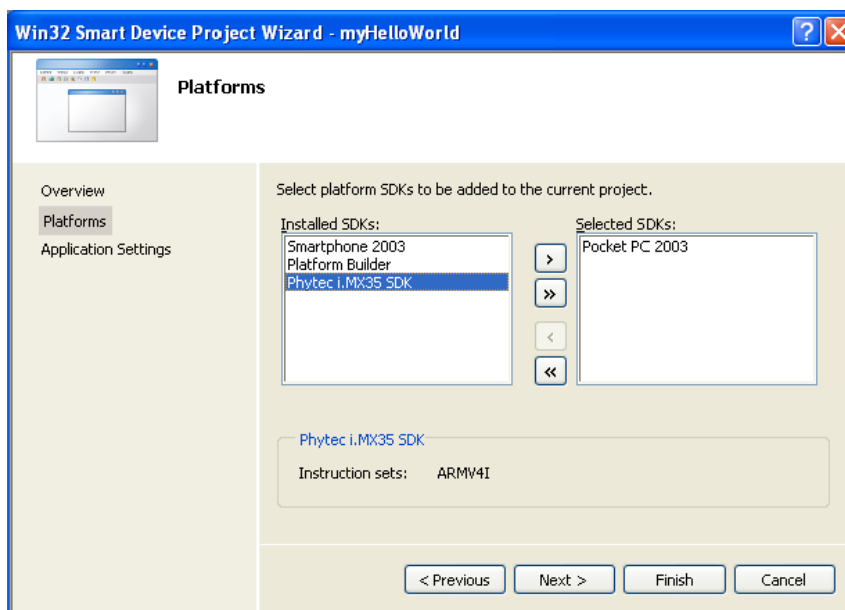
Win32 Smart Device Project Wizard - myHelloWorld

Platforms

Overview
Platforms
Application Settings

Select platform SDKs to be added to the current project.

Installed SDKs:
Smartphone 2003
Platform Builder
Phytec i.MX35 SDK

>
»
<
«

Selected SDKs:
Pocket PC 2003

Phytec i.MX35 SDK
Instruction sets: ARMV4I

< Previous
Next >
Finish
Cancel